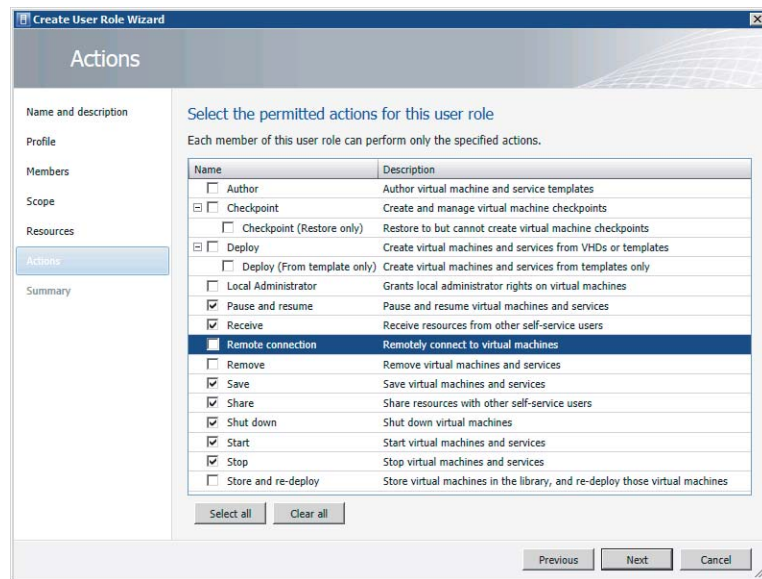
Create User Role Wizard

Actions

Name and description
Profile
Members
Scope
Resources
Actions
Summary

Select the permitted actions for this user role

Each member of this user role can perform only the specified actions.

| Name | Description |
|---|---|
| Author | Author virtual machine and service templates |
| Checkpoint | Create and manage virtual machine checkpoints |
| Checkpoint (Restore only) | Restore to but cannot create virtual machine checkpoints |
| Deploy | Create virtual machines and services from VHDs or templates |
| Deploy (From template only) | Create virtual machines and services from templates only |
| Local Administrator | Grants local administrator rights on virtual machines |
| Pause and resume | Pause and resume virtual machines and services |
| Receive | Receive resources from other self-service users |
| Remote connection | Remotely connect to virtual machines |
| Remove | Remove virtual machines and services |
| Save | Save virtual machines and services |
| Share | Share resources with other self-service users |
| Shut down | Shut down virtual machines |
| Start | Start virtual machines and services |
| Stop | Stop virtual machines and services |
| Store and re-deploy | Store virtual machines in the library, and re-deploy those virtual machines |

Select all
Clear all

Previous
Next
Cancel